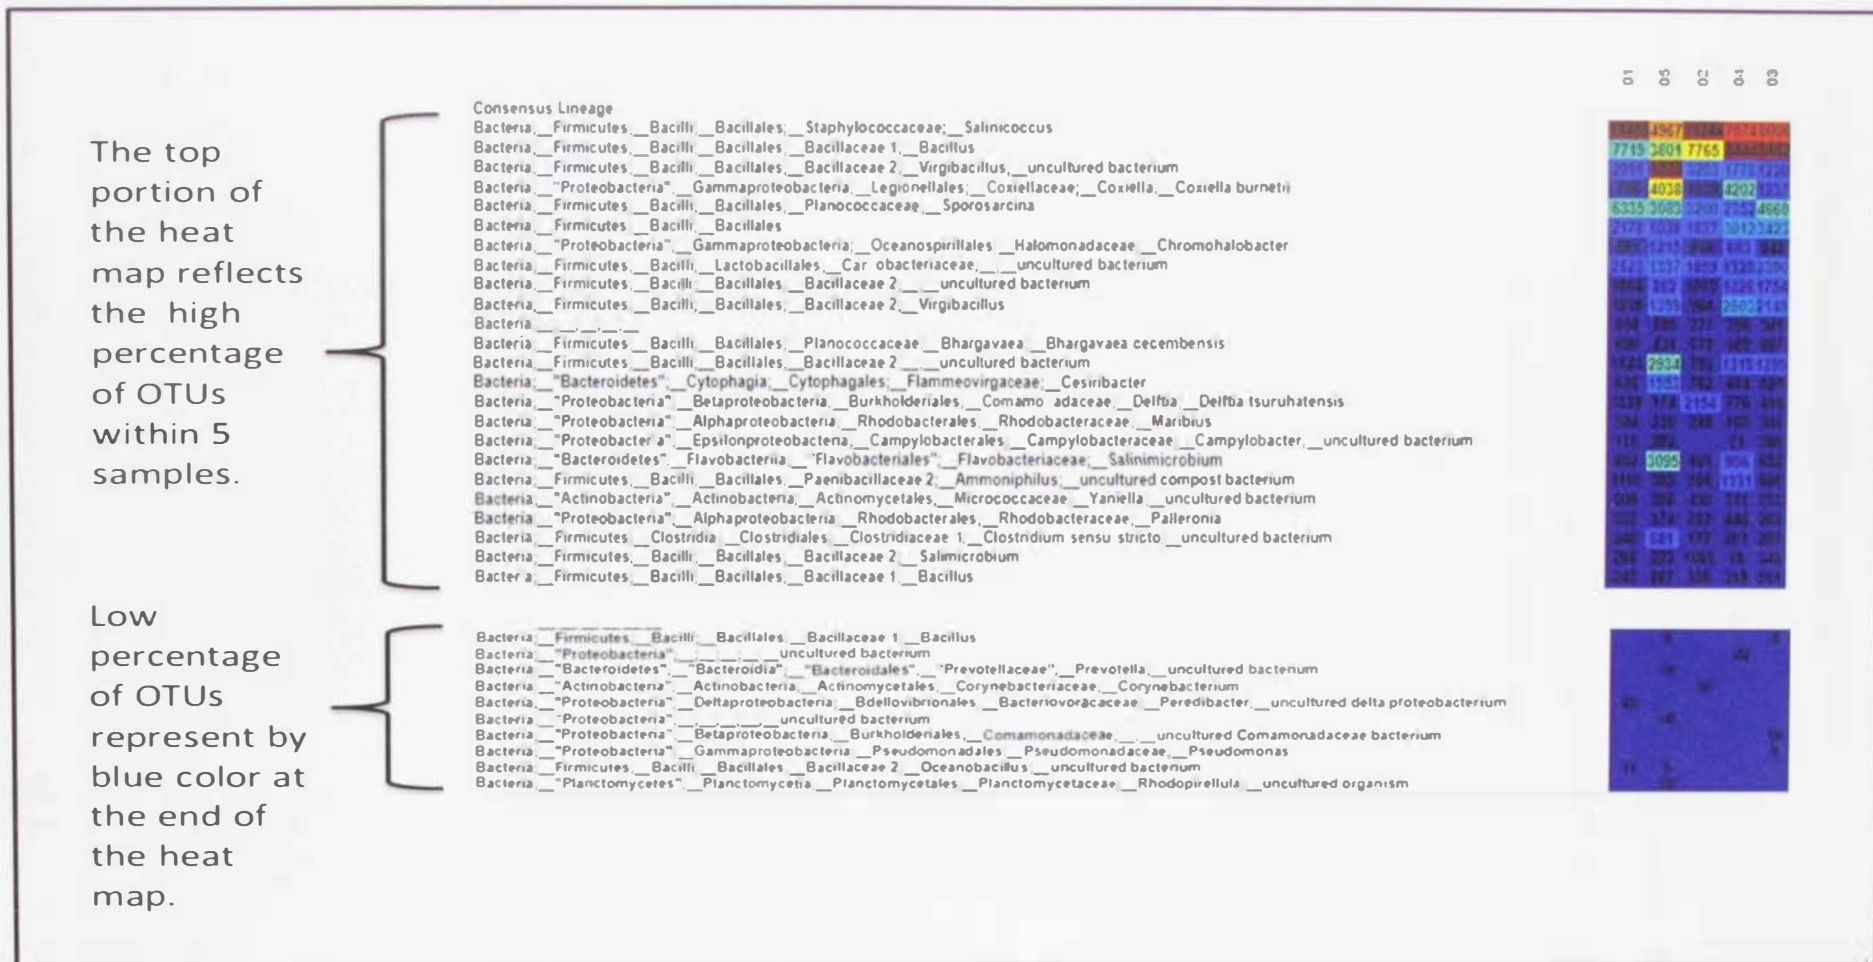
The top portion of the heat map reflects the high percentage of OTUs within 5 samples.

Low percentage of OTUs represent by blue color at the end of the heat map.

Consensus Lineage
Bacteria;__Firmicutes;__Bacilli;__Bacillales;__Staphylococcaceae;__Salinicoccus
Bacteria;__Firmicutes;__Bacilli;__Bacillales;__Bacillaceae 1;__Bacillus
Bacteria;__Firmicutes;__Bacilli;__Bacillales;__Bacillaceae 2;__Virgibacillus;__uncultured bacterium
Bacteria;__"Proteobacteria";__Gammaproteobacteria;__Legionellales;__Coxiellaceae;__Coxiella;__Coxiella burnetii
Bacteria;__Firmicutes;__Bacilli;__Bacillales;__Planococcaceae;__Sporosarcina
Bacteria;__Firmicutes;__Bacilli;__Bacillales
Bacteria;__"Proteobacteria";__Gammaproteobacteria;__Oceanospirillales;__Halomonadaceae;__Chromohalobacter
Bacteria;__Firmicutes;__Bacilli;__Lactobacillales;__Car obacteriaceae;__;__uncultured bacterium
Bacteria;__Firmicutes;__Bacilli;__Bacillales;__Bacillaceae 2;__;__uncultured bacterium
Bacteria;__Firmicutes;__Bacilli;__Bacillales;__Bacillaceae 2;__Virgibacillus
Bacteria;__;__;__;__
Bacteria;__Firmicutes;__Bacilli;__Bacillales;__Planococcaceae;__Bhargavaea;__Bhargavaea cecembensis
Bacteria;__Firmicutes;__Bacilli;__Bacillales;__Bacillaceae 2;__;__uncultured bacterium
Bacteria;__"Bacteroidetes";__Cytophagia;__Cytophagales;__Flammeovirgaceae;__Cesiribacter
Bacteria;__"Proteobacteria";__Betaproteobacteria;__Burkholderiales;__Comamo adaceae;__Delftia;__Delftia tsuruhatensis
Bacteria;__"Proteobacteria";__Alphaproteobacteria;__Rhodobacterales;__Rhodobacteraceae;__Maribius
Bacteria;__"Proteobacter a";__Epsilonproteobacteria;__Campylobacterales;__Campylobacteraceae;__Campylobacter;__uncultured bacterium
Bacteria;__"Bacteroidetes";__Flavobacteriia;__"Flavobacteriales";__Flavobacteriaceae;__Salinimicrobium
Bacteria;__Firmicutes;__Bacilli;__Bacillales;__Paenibacillaceae 2;__Ammoniphilus;__uncultured compost bacterium
Bacteria;__"Actinobacteria";__Actinobacteria;__Actinomycetales;__Micrococcaceae;__Yaniella;__uncultured bacterium
Bacteria;__"Proteobacteria";__Alphaproteobacteria;__Rhodobacterales;__Rhodobacteraceae;__Palleronia
Bacteria;__Firmicutes;__Clostridia;__Clostridiales;__Clostridiaceae 1;__Clostridium sensu stricto;__uncultured bacterium
Bacteria;__Firmicutes;__Bacilli;__Bacillales;__Bacillaceae 2;__Salimicrobium
Bacter a;__Firmicutes;__Bacilli;__Bacillales;__Bacillaceae 1;__Bacillus

Bacteria;__Firmicutes;__Bacilli;__Bacillales;__Bacillaceae 1;__Bacillus
Bacteria;__"Proteobacteria";__;__;__;__;__uncultured bacterium
Bacteria;__"Bacteroidetes";__"Bacteroidia";__"Bacteroidales";__"Prevotellaceae";__Prevotella;__uncultured bacterium
Bacteria;__"Actinobacteria";__Actinobacteria;__Actinomycetales;__Corynebacteriaceae;__Corynebacterium
Bacteria;__"Proteobacteria";__Deltaproteobacteria;__Bdellovibrionales;__Bacteriovoracaceae;__Peredibacter;__uncultured delta proteobacterium
Bacteria;__"Proteobacteria";__;__;__;__;__uncultured bacterium
Bacteria;__"Proteobacteria";__Betaproteobacteria;__Burkholderiales;__Comamonadaceae;__;__uncultured Comamonadaceae bacterium
Bacteria;__"Proteobacteria";__Gammaproteobacteria;__Pseudomonadales;__Pseudomonadaceae;__Pseudomonas
Bacteria;__Firmicutes;__Bacilli;__Bacillales;__Bacillaceae 2;__Oceanobacillus;__uncultured bacterium
Bacteria;__"Planctomycetes";__Planctomycetia;__Planctomycetales;__Planctomycetaceae;__Rhodopirellula;__uncultured organism

7715 3801 7765
4038 4202
6335 3083
2934
3095